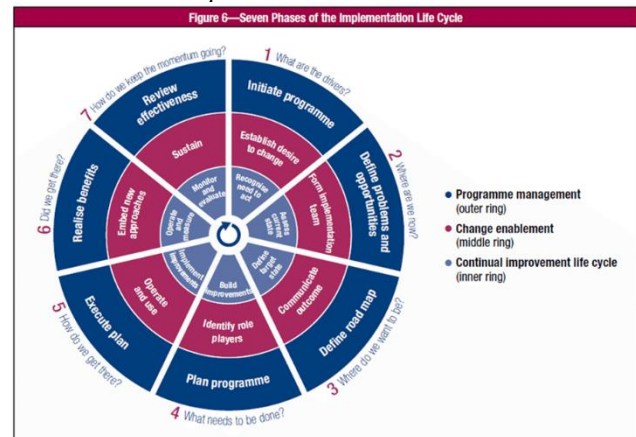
Figure 6—Seven Phases of the Implementation Life Cycle

1 What are the drivers?
Initiate programme
Establish desire to change
Recognise need to act

2 Where are we now?
Define problems and opportunities
Form implementation team
Assess current state

3 Where do we want to be?
Define road map
Communicate outcome
Define target state

4 What needs to be done?
Plan programme
Identify role players
Build improvements

5 How do we get there?
Execute plan
Operate and use
Implement improvements

6 Did we get there?
Realise benefits
Embed new approaches
Operate and measure

7 How do we keep the momentum going?
Review effectiveness
Sustain
Monitor and evaluate

• Programme management (outer ring)
• Change enablement (middle ring)
• Continual improvement life cycle (inner ring)